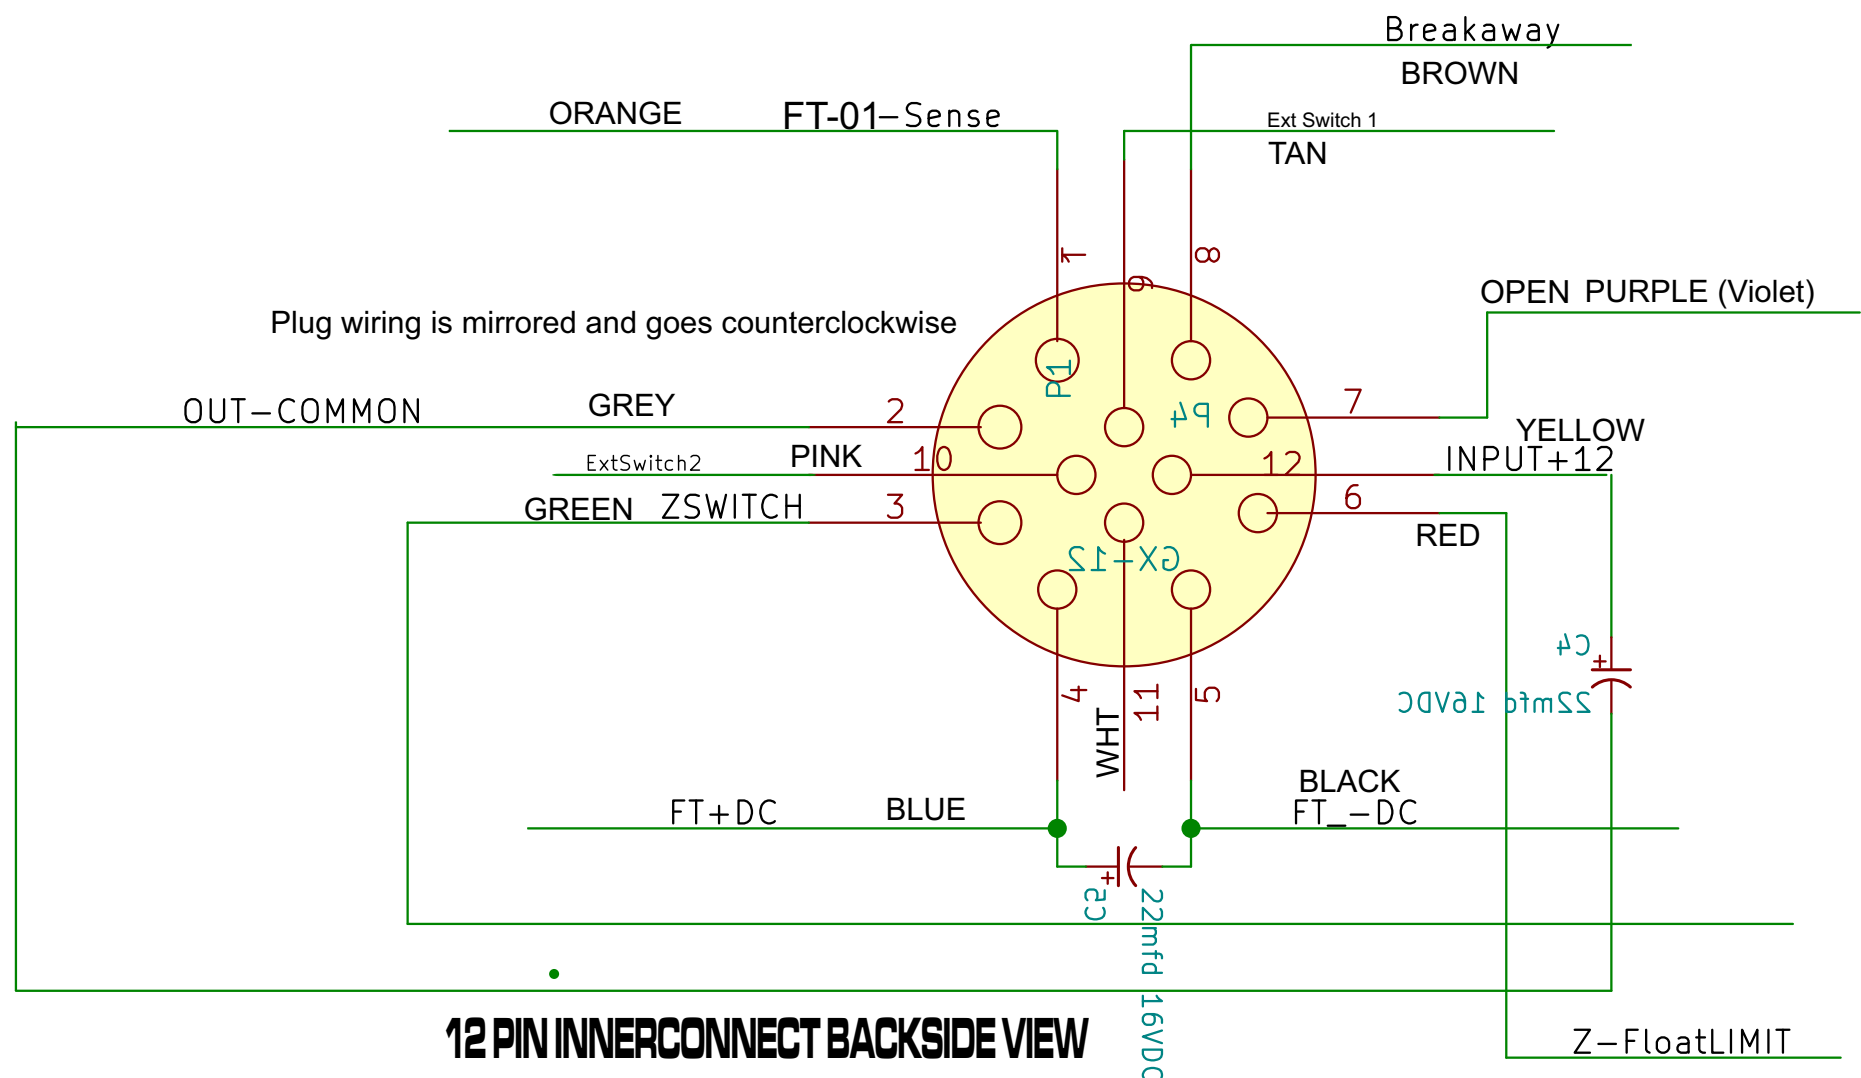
Breakaway
BROWN
ORANGE
FT-01–Sense
Ext Switch 1
TAN
1
9
8
OPEN PURPLE (Violet)
Plug wiring is mirrored and goes counterclockwise
P1
OUT–COMMON
GREY
2
P4
7
YELLOW
ExtSwitch2
PINK
10
12
INPUT+12
GREEN
ZSWITCH
3
6
RED
GX-12
C4
22mfd 16VDC
4
11
5
WHT
BLACK
FT+DC
BLUE
FT_–DC
C2
22mfd 16VDC
Z–FloatLIMIT
12 PIN INNERCONNECT BACKSIDE VIEW